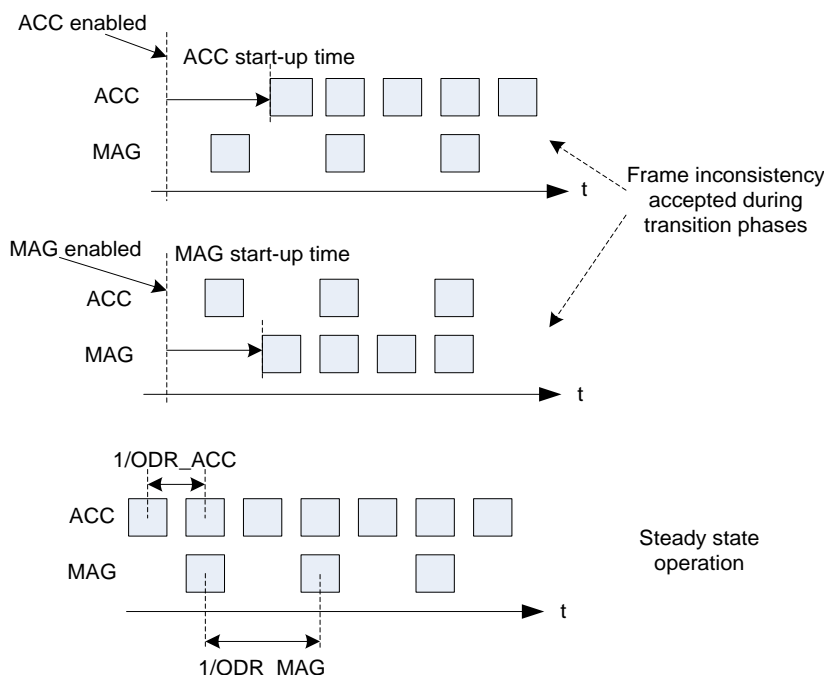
ACC enabled

ACC start-up time

ACC

MAG

t

Frame inconsistency accepted during transition phases

MAG enabled

MAG start-up time

ACC

MAG

t

1/ODR_ACC

ACC

MAG

Steady state operation

t

1/ODR_MAG